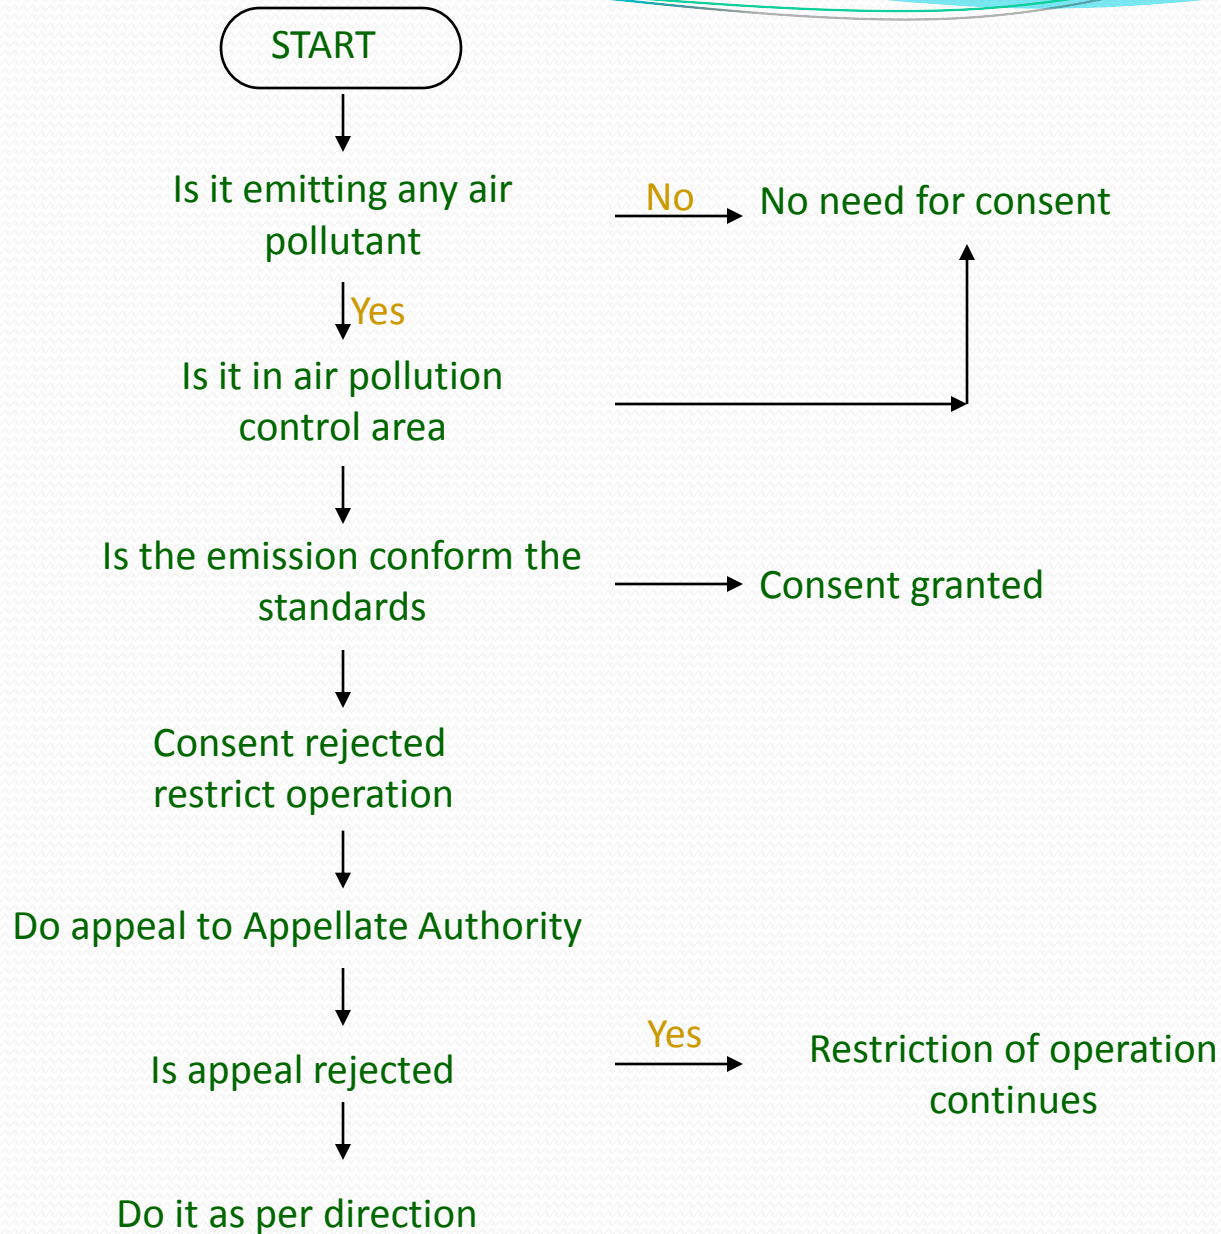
START

Is it emitting any air pollutant

No

No need for consent

Yes

Is it in air pollution control area

Is the emission conform the standards

Consent granted

Consent rejected restrict operation

Do appeal to Appellate Authority

Is appeal rejected

Yes

Restriction of operation continues

Do it as per direction